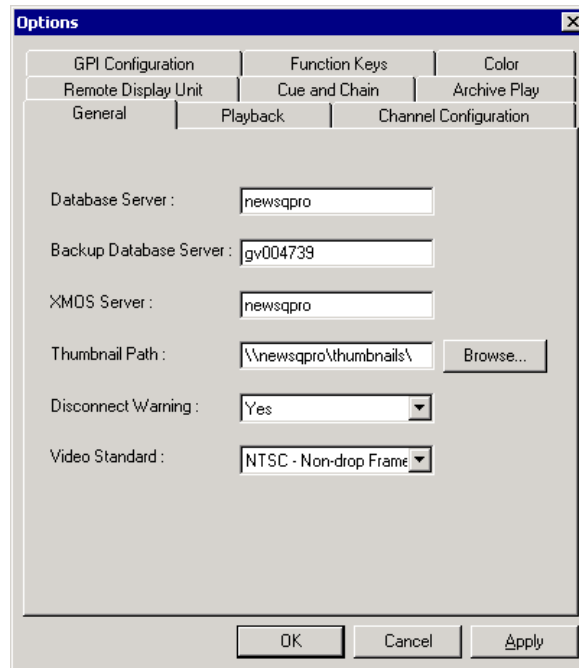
Options

GPI Configuration | Function Keys | Color
Remote Display Unit | Cue and Chain | Archive Play
General | Playback | Channel Configuration

Database Server : newsqpro

Backup Database Server : gv004739

XMOS Server : newsqpro

Thumbnail Path : \\newsqpro\thumbnails\ Browse...

Disconnect Warning : Yes

Video Standard : NTSC - Non-drop Frame

OK Cancel Apply